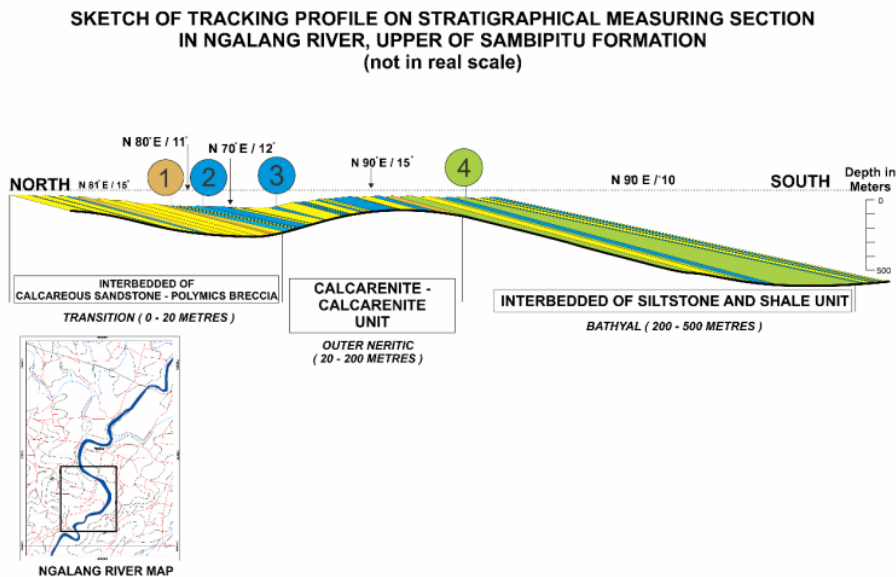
SKETCH OF TRACKING PROFILE ON STRATIGRAPHICAL MEASURING SECTION IN NGALANG RIVER, UPPER OF SAMBIPITU FORMATION
(not in real scale)

N 80°E / 11°
N 70°E / 12°
N 90°E / 15°

NORTH N 81°E / 15°
1
2
3
4
N 90 E /°10
SOUTH
Depth in Meters
0
500

INTERBEDDED OF CALCAREOUS SANDSTONE - POLYMICS BRECCIA
TRANSITION ( 0 - 20 METRES )

CALCARENITE - CALCARENITE UNIT
OUTER NERITIC ( 20 - 200 METRES )

INTERBEDDED OF SILTSTONE AND SHALE UNIT
BATHYAL ( 200 - 500 METRES )

NGALANG RIVER MAP